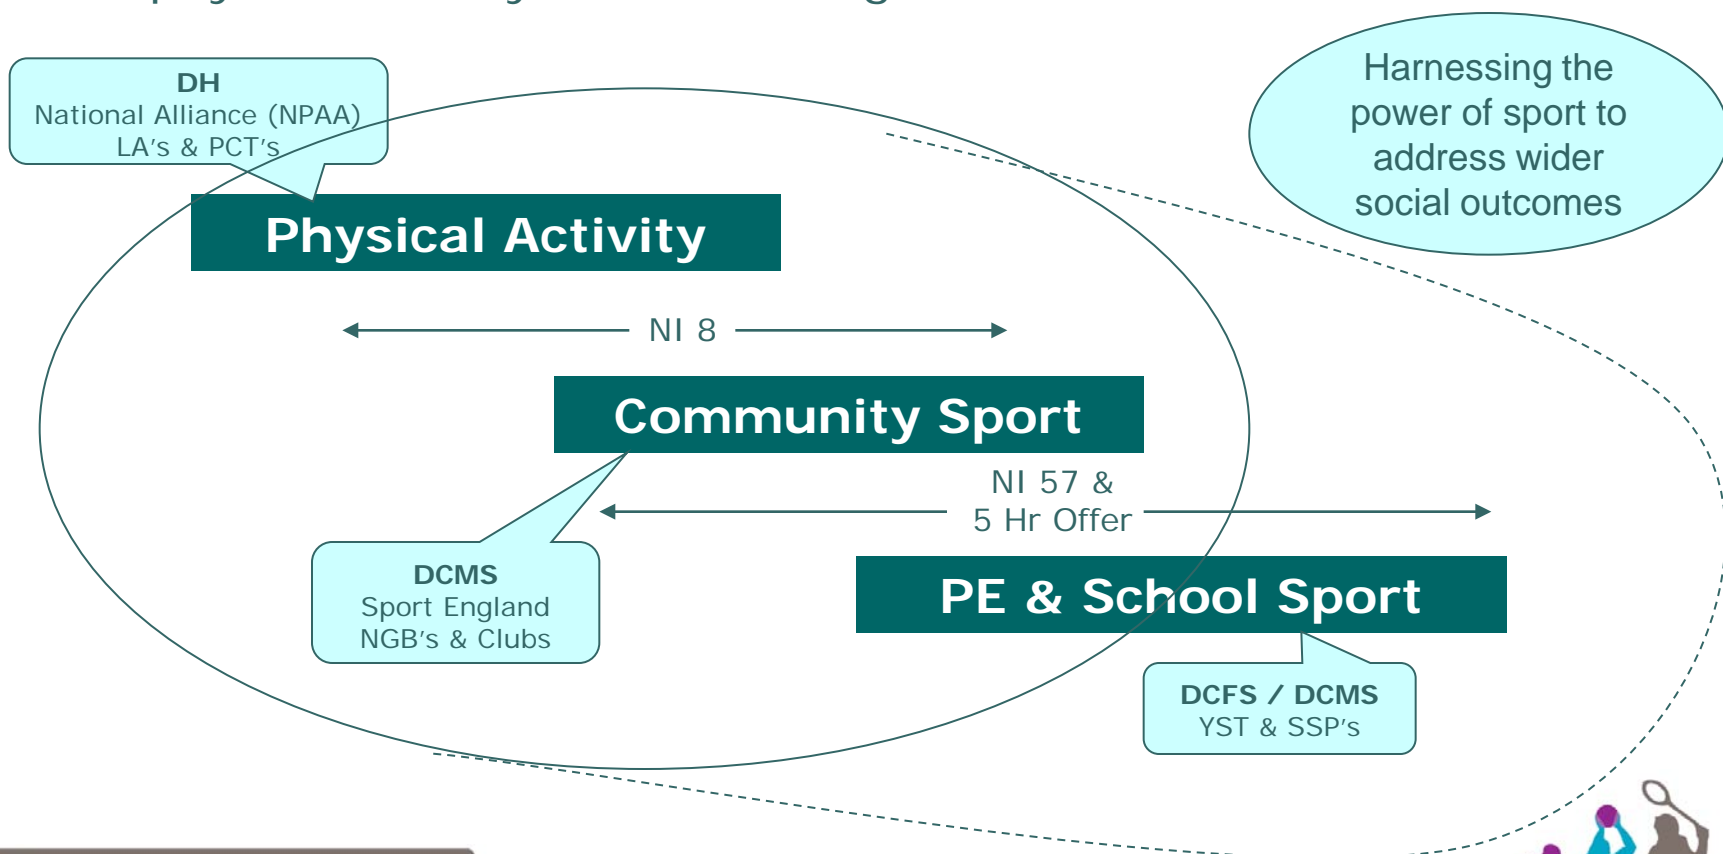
DH
National Alliance (NPAA)
LA's & PCT's

Harnessing the power of sport to address wider social outcomes

Physical Activity

NI 8

Community Sport

NI 57 &
5 Hr Offer

DCMS
Sport England
NGB's & Clubs

PE & School Sport

DCFS / DCMS
YST & SSP's